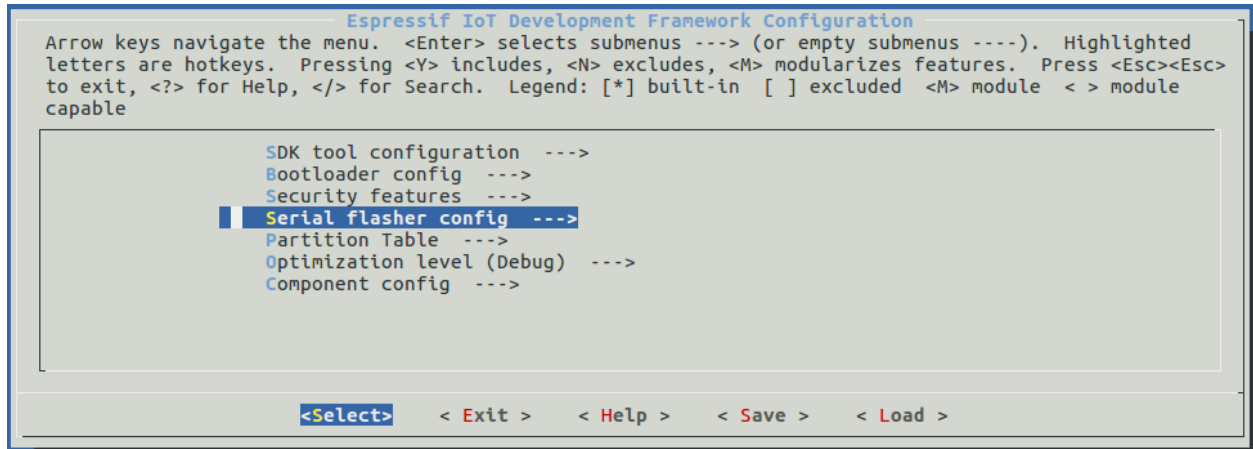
Espressif IoT Development Framework Configuration

Arrow keys navigate the menu. <Enter> selects submenus ---> (or empty submenus ----). Highlighted letters are hotkeys. Pressing <Y> includes, <N> excludes, <M> modularizes features. Press <Esc><Esc> to exit, <?> for Help, </> for Search. Legend: [*] built-in [ ] excluded <M> module < > module capable

SDK tool configuration --->
Bootloader config --->
Security features --->
Serial flasher config --->
Partition Table --->
Optimization level (Debug) --->
Component config --->

<Select> < Exit > < Help > < Save > < Load >